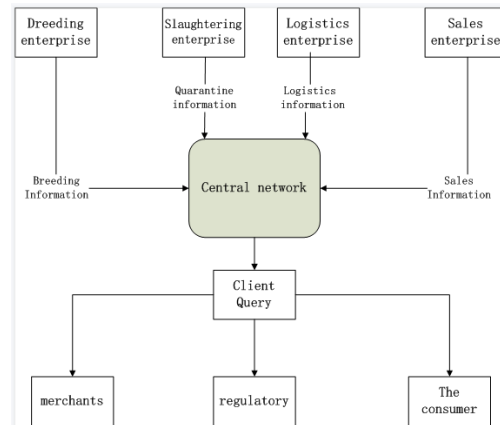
Dreeding enterprise

Slaughtering enterprise

Logistics enterprise

Sales enterprise

Quarantine information

Logistics information

Breeding Information

Central network

Sales Information

Client Query

merchants

regulatory

The consumer